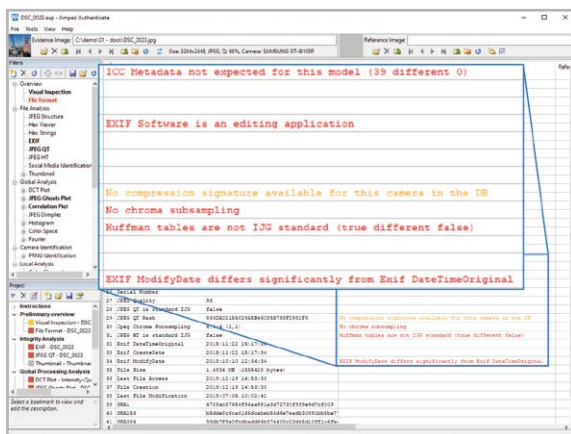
DSC_0026.asp - Amped Authenticate

File Tools View Help

Evidence Image: C:\demo\01 - dsc\DSC_0023.jpg

Size: 3264x2448, JPEG, Q: 98%, Camera: SAMSUNG GT-I9105P

Reference Image:

Filters

Overview
Visual Inspection
File Format
File Analysis
JPEG Structure
Hex Viewer
Hex Strings
EXIF
JPEG QT
JPEG HT
Social Media Identification
Thumbnail
Global Analysis
DCT Plot
JPEG Ghosts Plot
Correlation Plot
JPEG Dimples
Histogram
Color Space
Fourier
Camera Identification
PRNU Identification
Local Analysis

Project

Instructions
Preliminary overview
Visual Inspection - DSC
File Format - DSC_0023
Integrity Analysis
EXIF - DSC_0023
JPEG QT - DSC_0023
Thumbnail - Thumbnail
Global Processing Analysis
DCT Plot - Intensity-Qu

Select a bookmark to view and edit the description.

ICC Metadata not expected for this model (39 different 0)

EXIF Software is an editing application

No compression signature available for this camera in the DB
No chroma subsampling
Huffman tables are not IJG standard (true different false)

EXIF ModifyDate differs significantly from Exif DateTimeOriginal

26 Serial Number
27 JPEG Quality | 98
28 JPEG QT is Standard IJG | false
29 JPEG QT Hash | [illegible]
30 Jpeg Chroma Subsampling | 4:4:4 (1,1)
31 JPEG HT is standard IJG | false
32 Exif DateTimeOriginal | 2015:11:22 15:17:34
33 Exif CreateDate | 2015:11:22 15:17:34
34 Exif ModifyDate | 2015:11:22 12:54:54
35 File Size | 1.6536 MB (1558420 bytes)
36 Last File Access | 2019:12:19 14:53:33
37 File Creation | 2019:12:19 14:53:33
38 File Last Modification | 2019:07:09 10:52:42
39 SHA1 | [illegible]
40 SHA256 | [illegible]
41 SHA384 | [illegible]

No compression signature available for this camera in the DB
No chroma subsampling
Huffman tables are not IJG standard (true different false)

EXIF ModifyDate differs significantly from Exif DateTimeOriginal